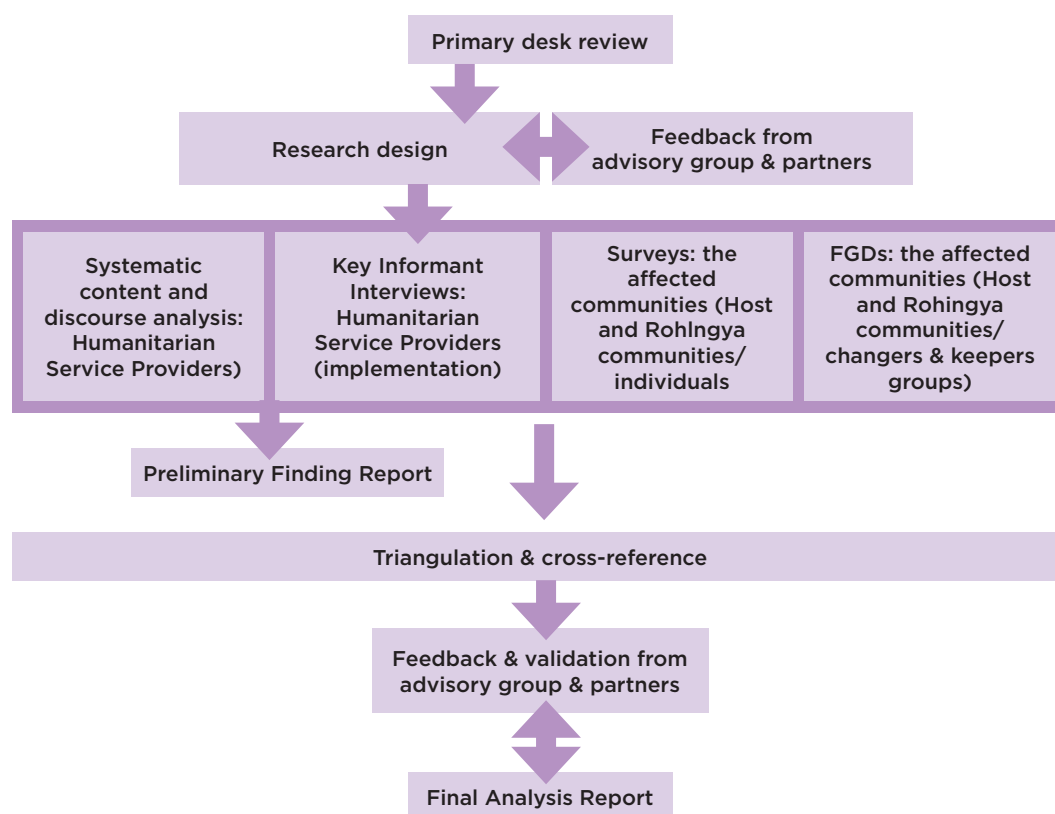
Primary desk review

Research design

Feedback from advisory group & partners

Systematic content and discourse analysis: Humanitarian Service Providers)

Key Informant Interviews: Humanitarian Service Providers (implementation)

Surveys: the affected communities (Host and Rohlngya communities/ individuals

FGDs: the affected communities (Host and Rohingya communities/ changers & keepers groups)

Preliminary Finding Report

Triangulation & cross-reference

Feedback & validation from advisory group & partners

Final Analysis Report